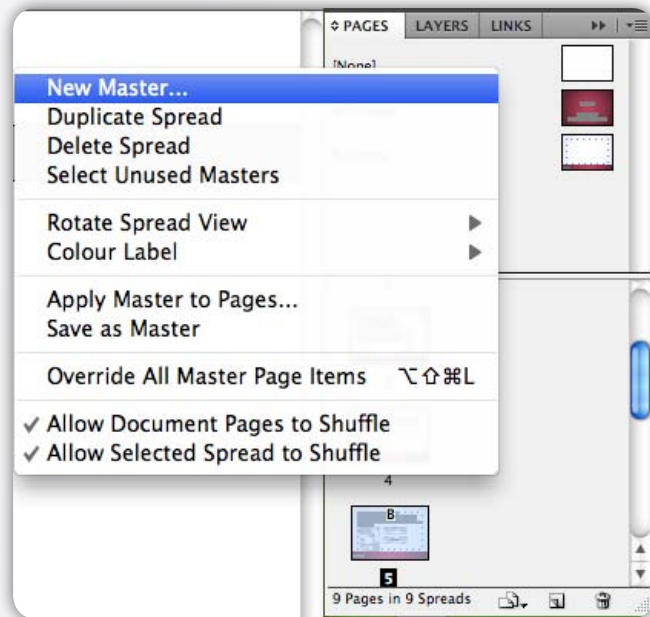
PAGES LAYERS LINKS

[None]

New Master...
Duplicate Spread
Delete Spread
Select Unused Masters

Rotate Spread View
Colour Label

Apply Master to Pages...
Save as Master

Override All Master Page Items ⌥⇧⌘L

✓ Allow Document Pages to Shuffle
✓ Allow Selected Spread to Shuffle

4

B

5

9 Pages in 9 Spreads